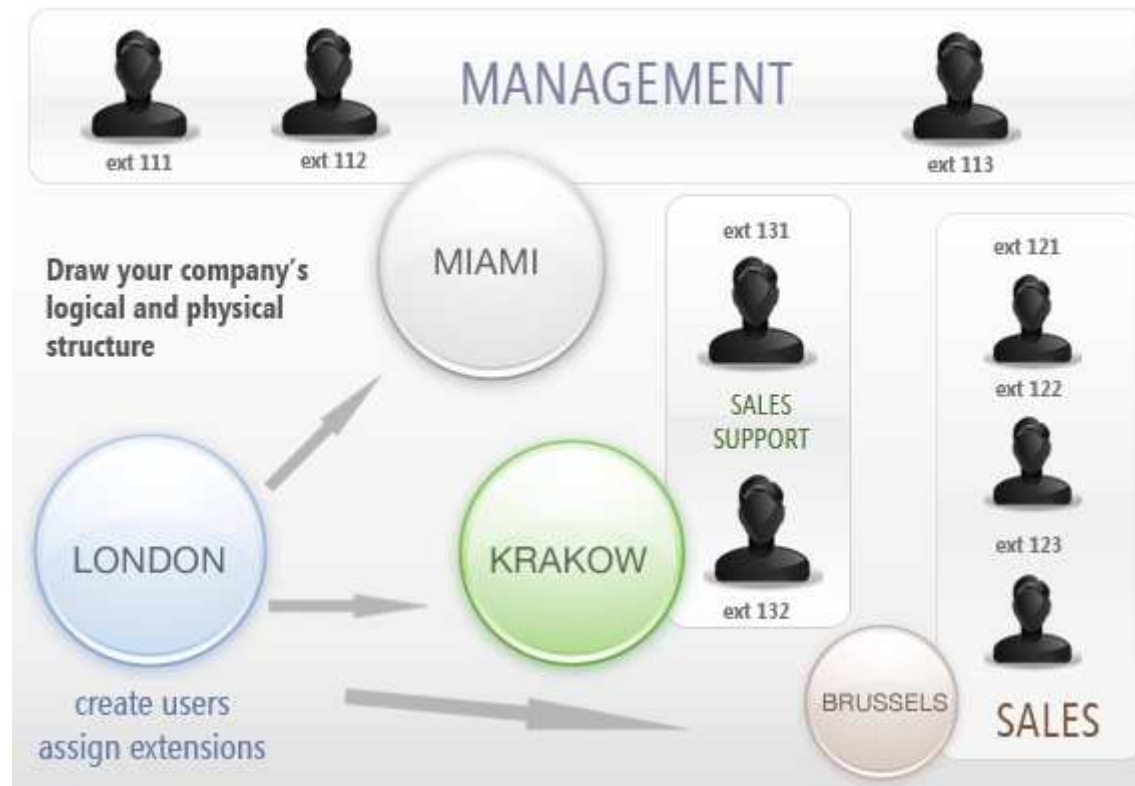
ext 111
ext 112
MANAGEMENT
ext 113

Draw your company's logical and physical structure

MIAMI

ext 131
SALES SUPPORT
ext 132

ext 121
ext 122
ext 123

LONDON
create users
assign extensions

KRAKOW

BRUSSELS

SALES